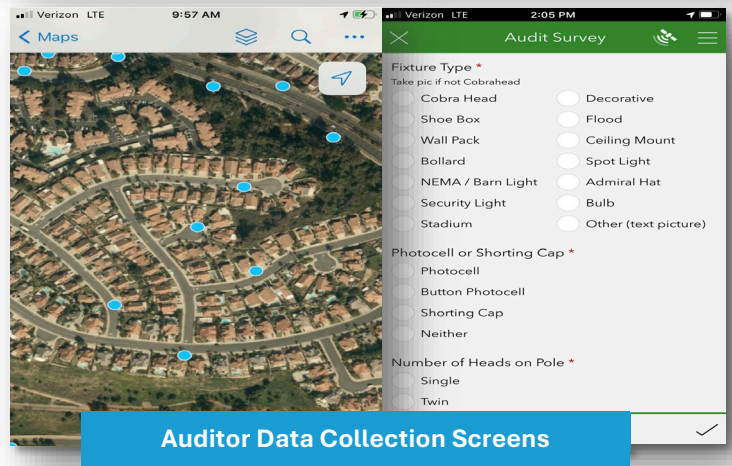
Verizon LTE 9:57 AM
< Maps

Verizon LTE 2:05 PM
Audit Survey

Fixture Type *
Take pic if not Cobrahead

Cobra Head
Shoe Box
Wall Pack
Bollard
NEMA / Barn Light
Security Light
Stadium

Decorative
Flood
Ceiling Mount
Spot Light
Admiral Hat
Bulb
Other (text picture)

Photocell or Shorting Cap *
Photocell
Button Photocell
Shorting Cap
Neither

Number of Heads on Pole *
Single
Twin

Auditor Data Collection Screens